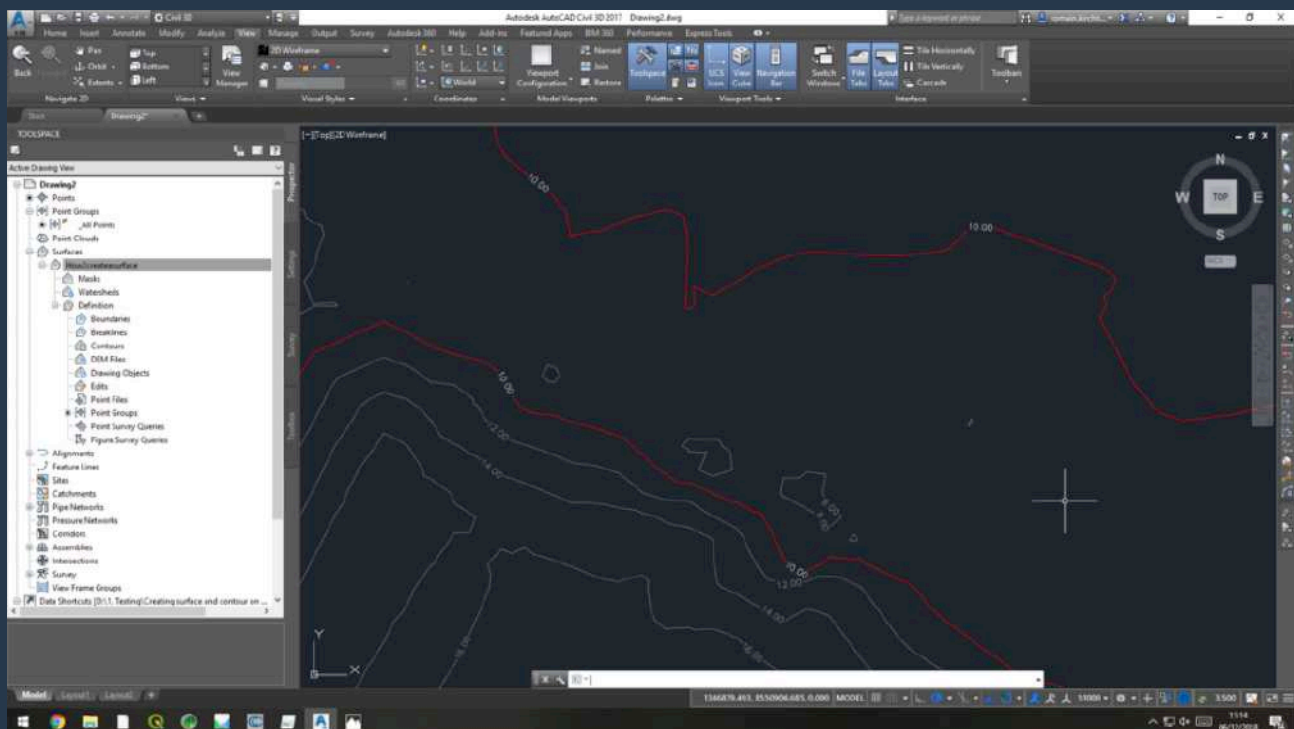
Civil 3D

Autodesk AutoCAD Civil 3D 2017 Drawing2.dwg

Home Insert Annotate Modify Analyze View Manage Output Survey Autodesk 360 Help Add-ins Featured Apps BIM 360 Performance Express Tools

Back Pan Orbit Extents Top Bottom Left View Manager 2D Wireframe World Viewport Configuration Named Join Restore Toolspace UCS Icon View Cube Navigation Bar Switch Windows File Tabs Layout Tabs Tile Horizontally Tile Vertically Cascade Toolbars

Navigate 2D Views Visual Styles Coordinates Model Viewports Palettes Viewport Tools Interface

Start Drawing2*

TOOLSPACE

Active Drawing View

Drawing2
Points
Point Groups
_All Points
Point Clouds
Surfaces
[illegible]
Masks
Watersheds
Definition
Boundaries
Breaklines
Contours
DEM Files
Drawing Objects
Edits
Point Files
Point Groups
Point Survey Queries
Figure Survey Queries
Alignments
Feature Lines
Sites
Catchments
Pipe Networks
Pressure Networks
Corridors
Assemblies
Intersections
Survey
View Frame Groups
Data Shortcuts [D:\1. Testing\Creating surface and contour on ...

Prospector Settings Survey Toolbox

[-][Top][2D Wireframe]

N W TOP E S WCS

10.00
10.00
10.00
12.00
14.00
8.00
10.00
12.00
14.00
16.00
16.00

Model Layout1 Layout2

1366879.493, 3550906.685, 0.000 MODEL 1:1000 3.500

11:14 06/12/2018